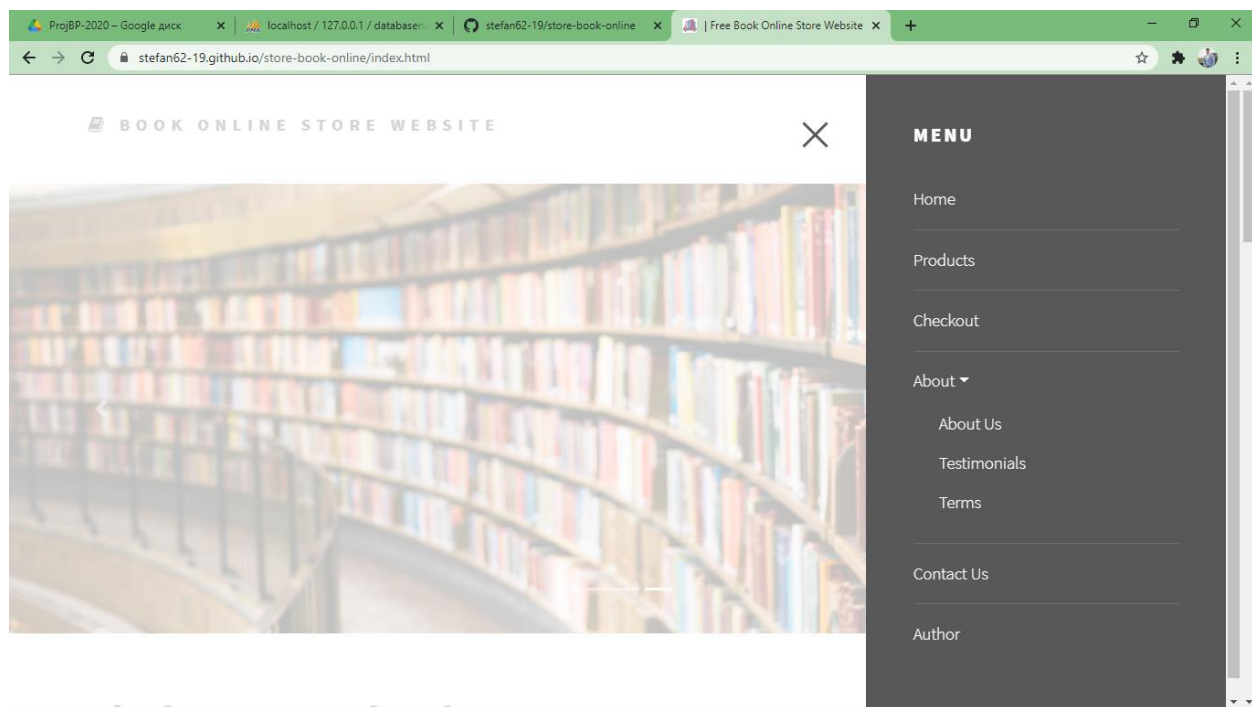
ProjBP-2020 – Google диск ×
localhost / 127.0.0.1 / databasen ×
stefan62-19/store-book-online ×
| Free Book Online Store Website ×
+

stefan62-19.github.io/store-book-online/index.html

BOOK ONLINE STORE WEBSITE

MENU

Home

Products

Checkout

About

About Us

Testimonials

Terms

Contact Us

Author